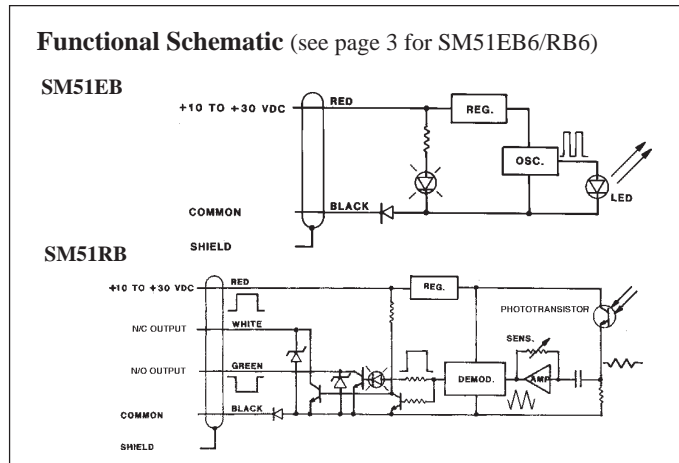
**Functional Schematic** (see page 3 for SM51EB6/RB6)

**SM51EB**

+10 TO +30 VDC

RED

REG.

OSC.

LED

COMMON

BLACK

SHIELD

**SM51RB**

+10 TO +30 VDC

RED

REG.

PHOTOTRANSISTOR

N/C OUTPUT

WHITE

SENS.

N/O OUTPUT

GREEN

DEMOD.

AMP

COMMON

BLACK

SHIELD